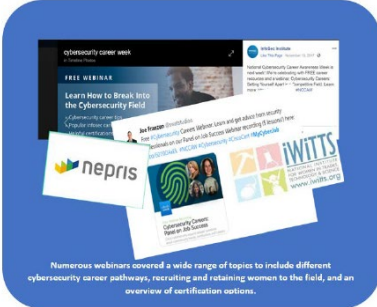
cybersecurity career week

FREE WEBINAR

Learn How to Break Into the Cybersecurity Field

iWiTTS Institute

National Cybersecurity Career Awareness Week is next week! We're celebrating with FREE career resources and a webinar, 'Cybersecurity Careers: Setting Yourself Apart'

Joe Franzen

Cybersecurity Careers Webinar

#CyberSecurity #CareerCon #MyCyberJob

nepris

Cybersecurity Careers: Panel on Job Success

iWiTTS

www.iwitts.org

Numerous webinars covered a wide range of topics to include different cybersecurity career pathways, recruiting and retaining women to the field, and an overview of certification options.